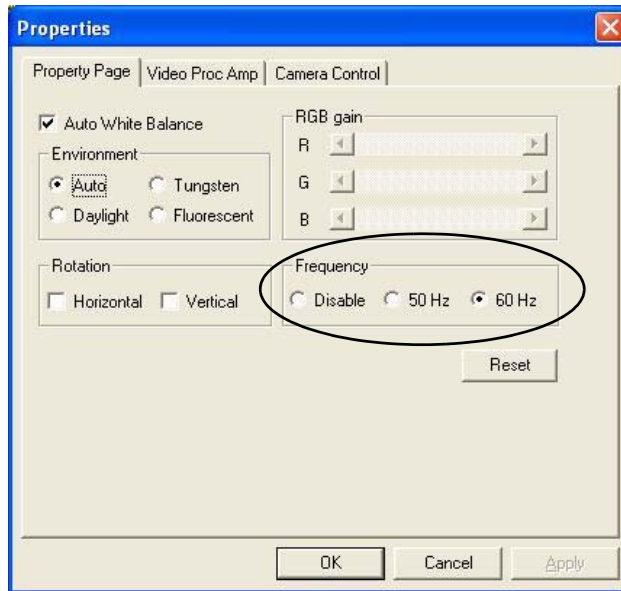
Properties

Property Page | Video Proc Amp | Camera Control

Auto White Balance

Environment

Auto
Tungsten
Daylight
Fluorescent

RGB gain

R

G

B

Rotation

Horizontal
Vertical

Frequency

Disable
50 Hz
60 Hz

Reset

OK
Cancel
Apply